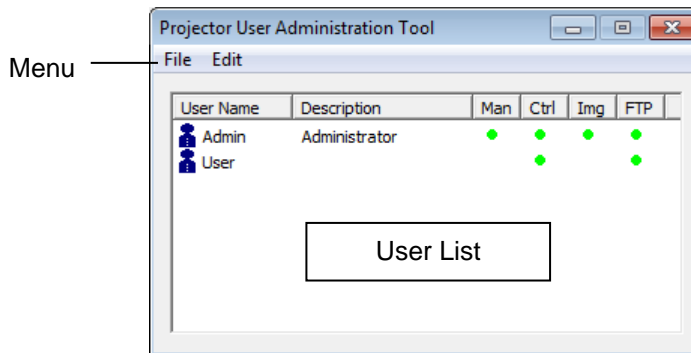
Projector User Administration Tool

Menu

File Edit

| User Name | Description | Man | Ctrl | Img | FTP |
|---|---|---|---|---|---|
| Admin | Administrator | ● | ● | ● | ● |
| User | | | ● | | ● |

User List